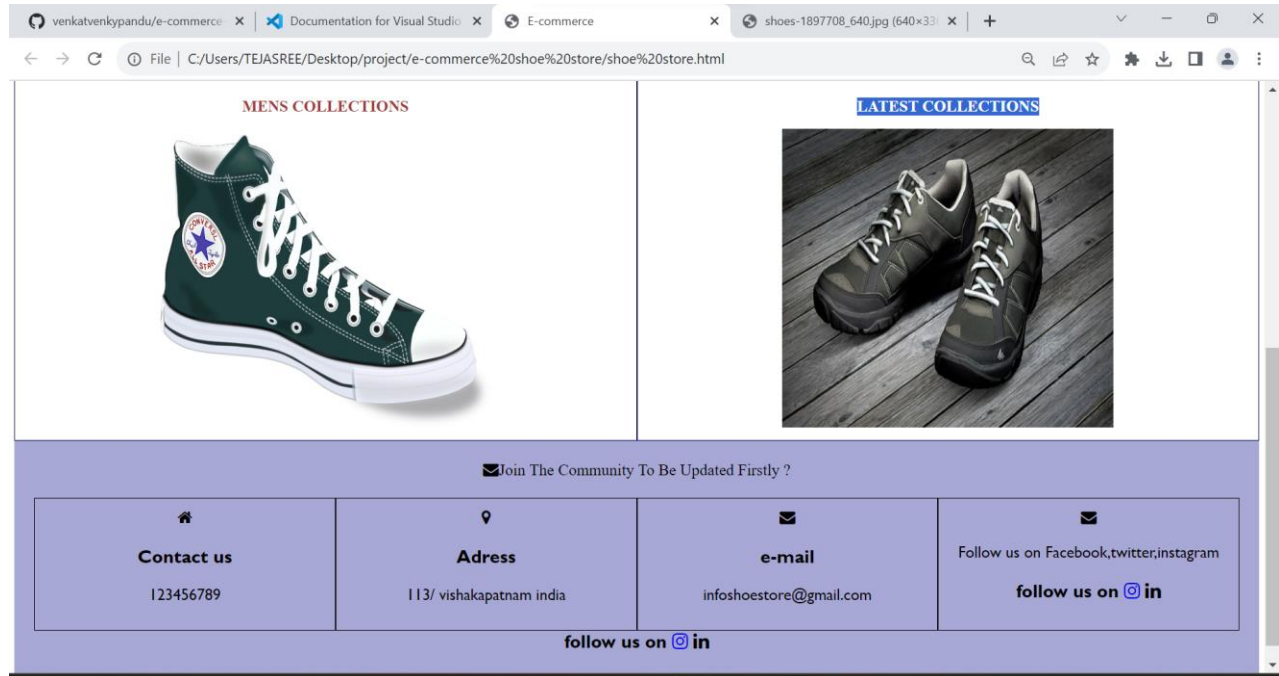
venkatvenkypandu/e-commerce × Documentation for Visual Studio × E-commerce × shoes-1897708_640.jpg (640×33 × +

File | C:/Users/TEJASREE/Desktop/project/e-commerce%20shoe%20store/shoe%20store.html

MENS COLLECTIONS

CONVERSE ALL STAR

LATEST COLLECTIONS

Join The Community To Be Updated Firstly ?

| Contact us | Adress | e-mail | Follow us on Facebook,twitter,instagram |
|---|---|---|---|
| 123456789 | 113/ vishakapatnam india | infoshoestore@gmail.com | follow us on in |

follow us on in